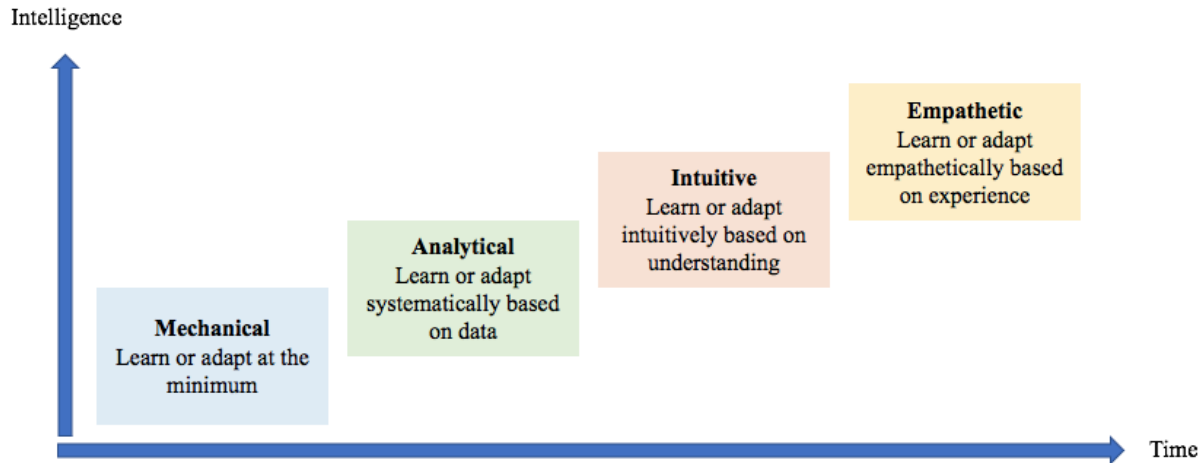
Intelligence

Mechanical
Learn or adapt at the minimum

Analytical
Learn or adapt systematically based on data

Intuitive
Learn or adapt intuitively based on understanding

Empathetic
Learn or adapt empathetically based on experience

Time